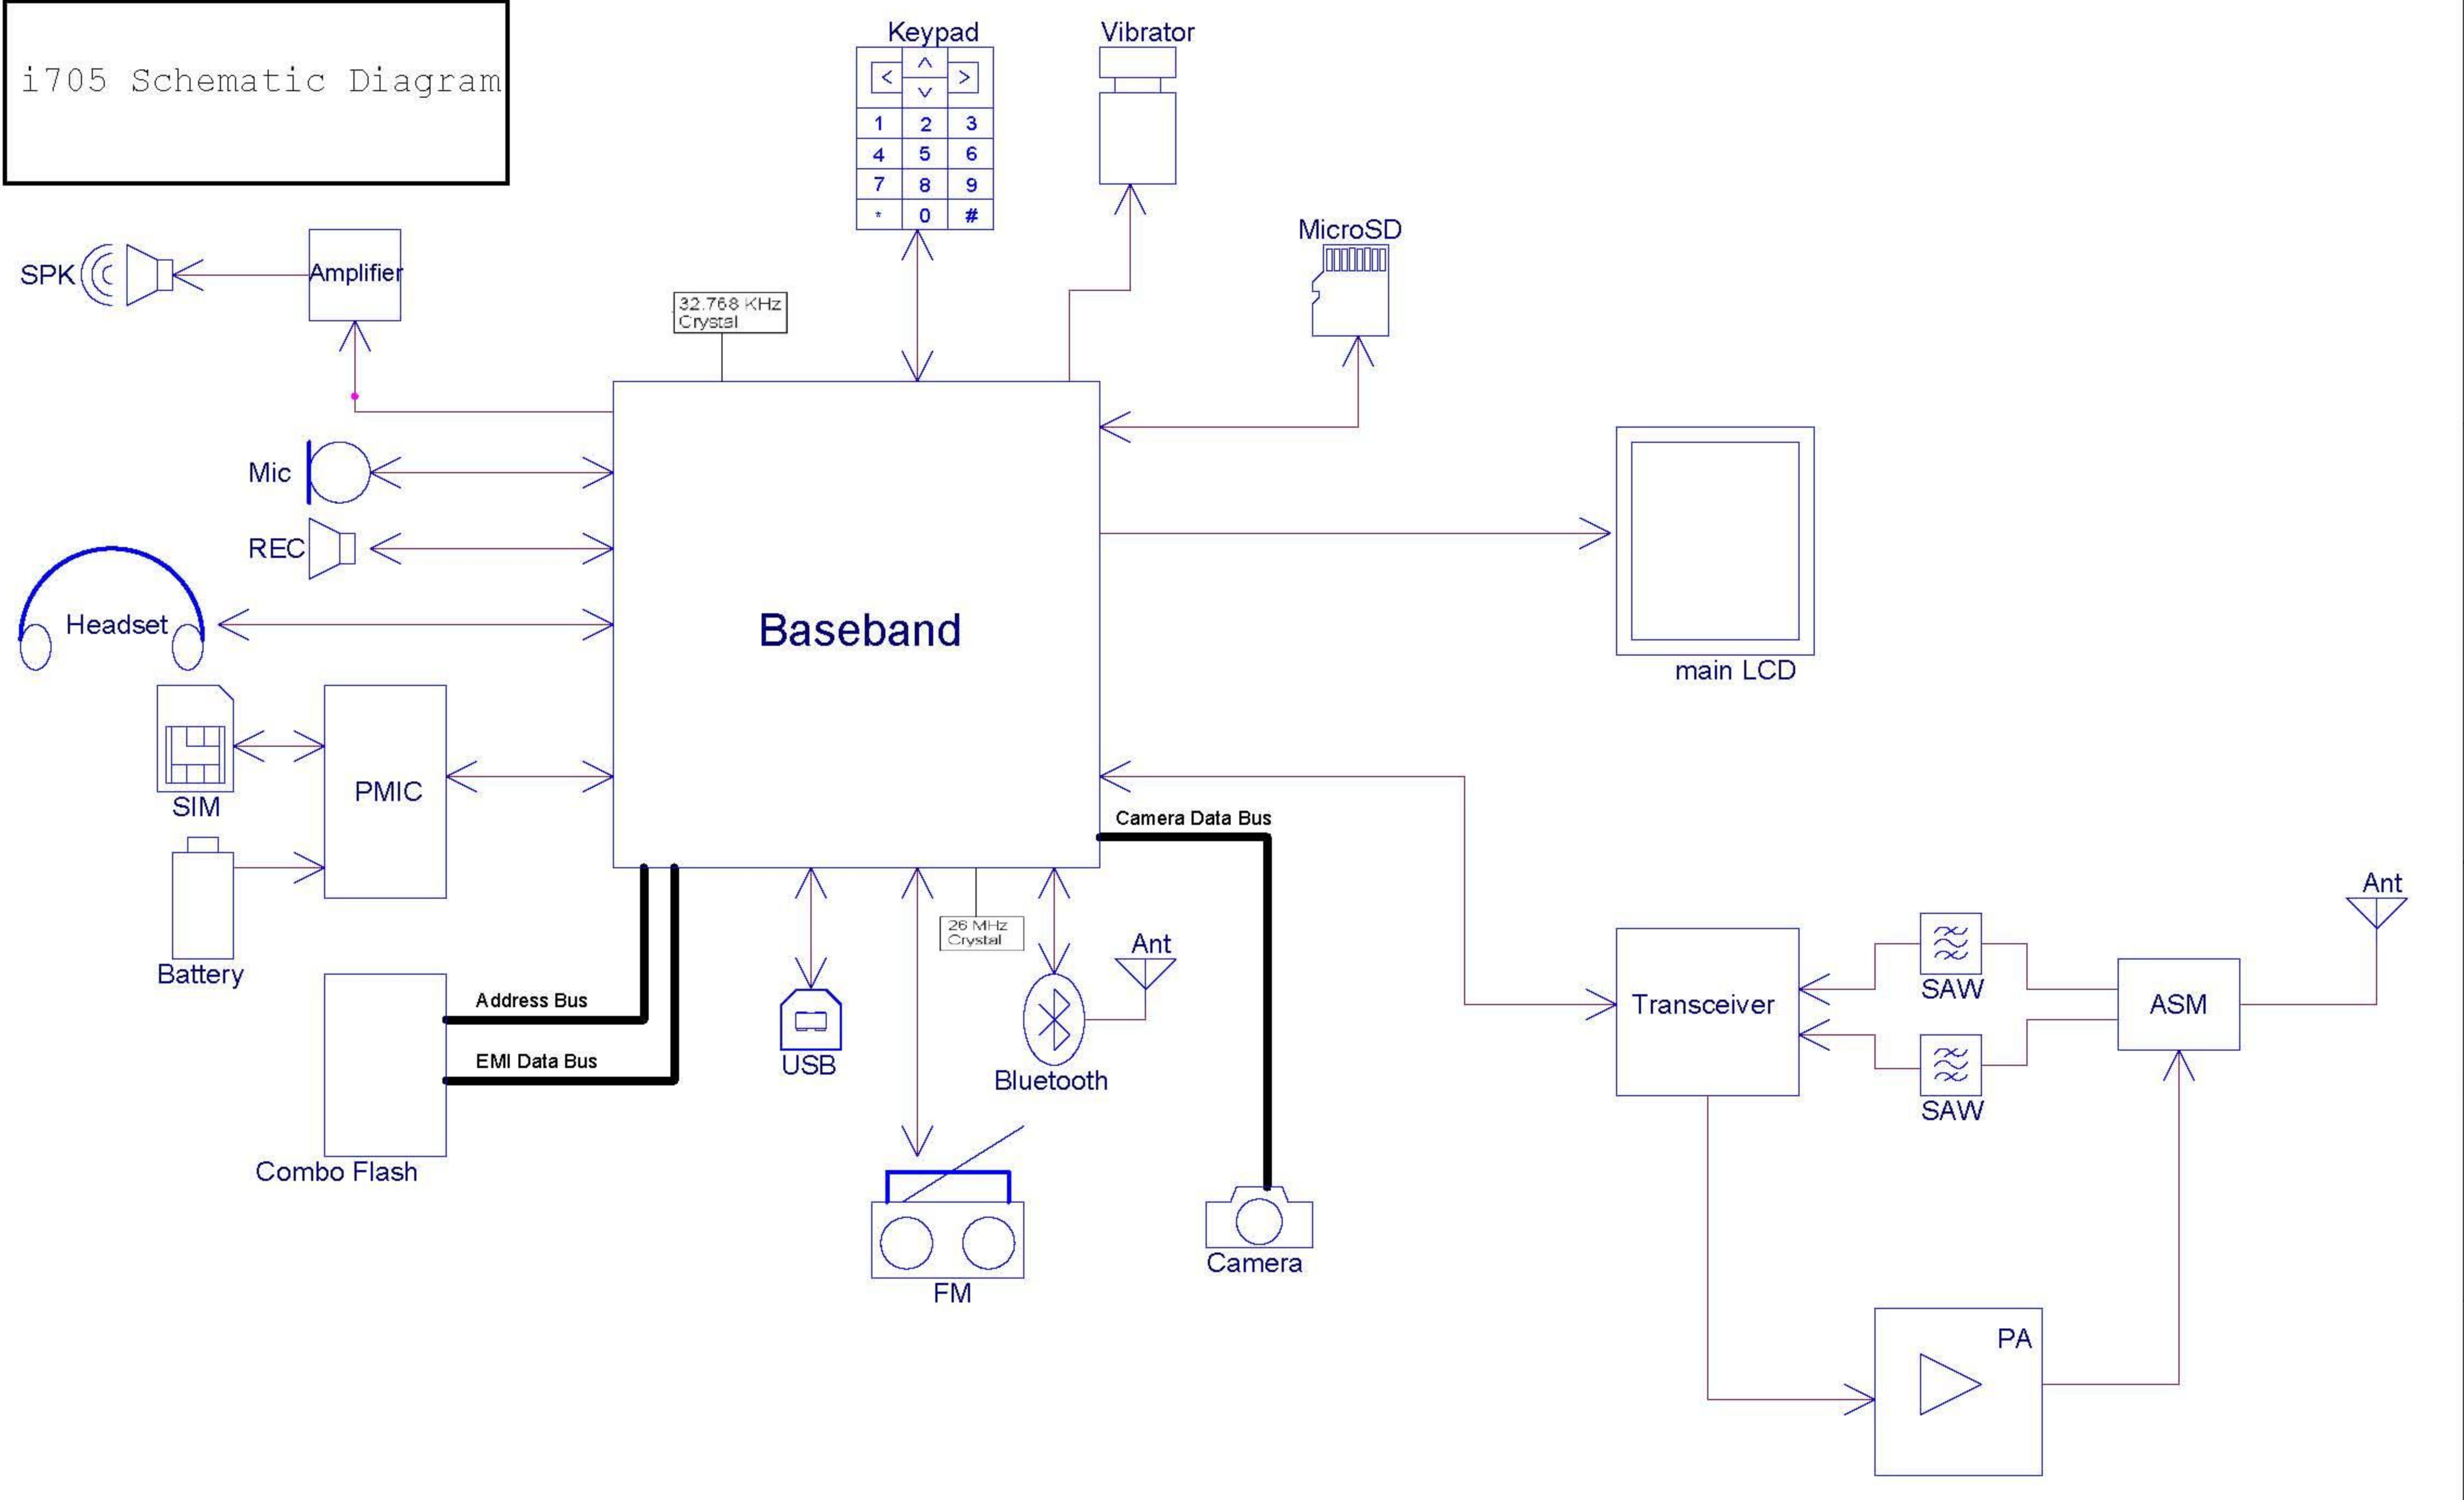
i705 Schematic Diagram

Keypad

| < | ^ v | > |
|---|---|---|
| 1 | 2 | 3 |
| 4 | 5 | 6 |
| 7 | 8 | 9 |
| * | 0 | # |

Vibrator

MicroSD

SPK

Amplifier

32.768 KHz Crystal

Mic

REC

Headset

Baseband

main LCD

SIM

PMIC

Battery

Camera Data Bus

Address Bus

EMI Data Bus

Combo Flash

26 MHz Crystal

USB

Ant

Bluetooth

FM

Camera

Ant

Transceiver

SAW

SAW

ASM

PA